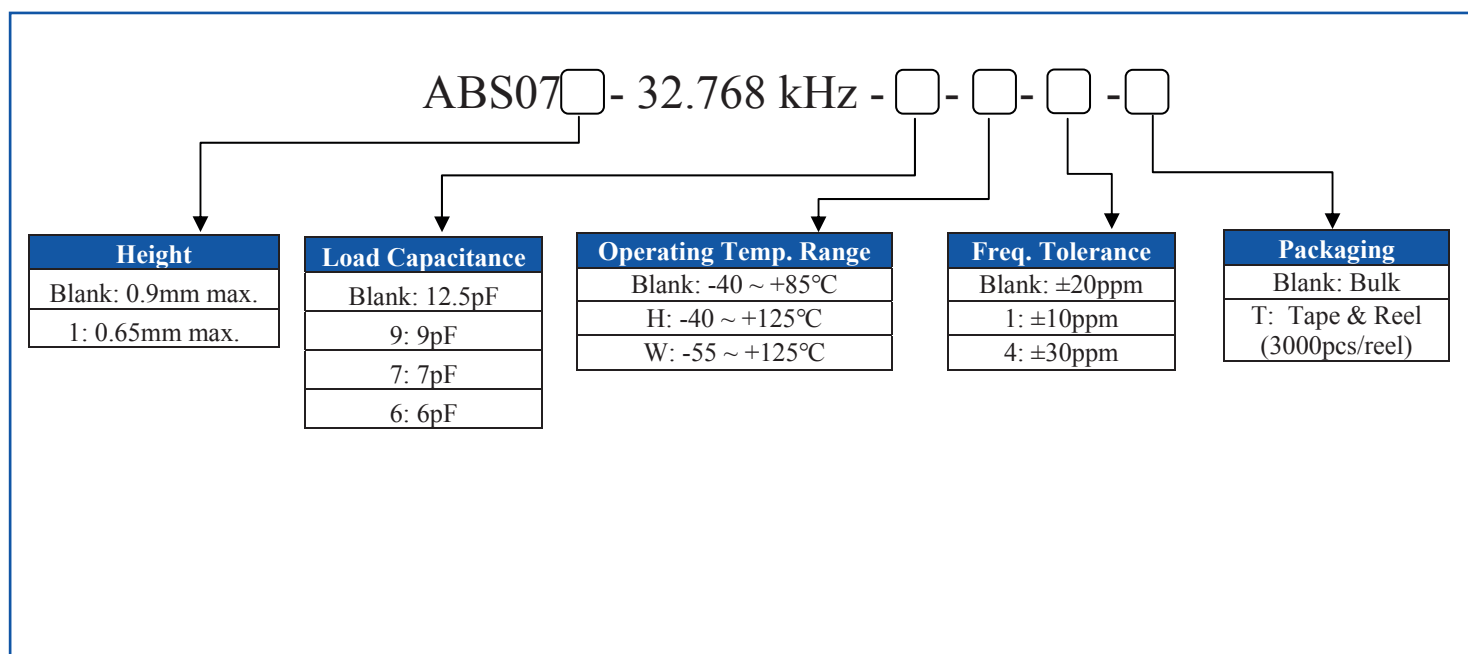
ABS07[ ]- 32.768 kHz - [ ]- [ ]- [ ] -[ ]

| Height |
|---|
| Blank: 0.9mm max. |
| 1: 0.65mm max. |

| Load Capacitance |
|---|
| Blank: 12.5pF |
| 9: 9pF |
| 7: 7pF |
| 6: 6pF |

| Operating Temp. Range |
|---|
| Blank: -40 ~ +85℃ |
| H: -40 ~ +125℃ |
| W: -55 ~ +125℃ |

| Freq. Tolerance |
|---|
| Blank: ±20ppm |
| 1: ±10ppm |
| 4: ±30ppm |

| Packaging |
|---|
| Blank: Bulk |
| T: Tape & Reel (3000pcs/reel) |